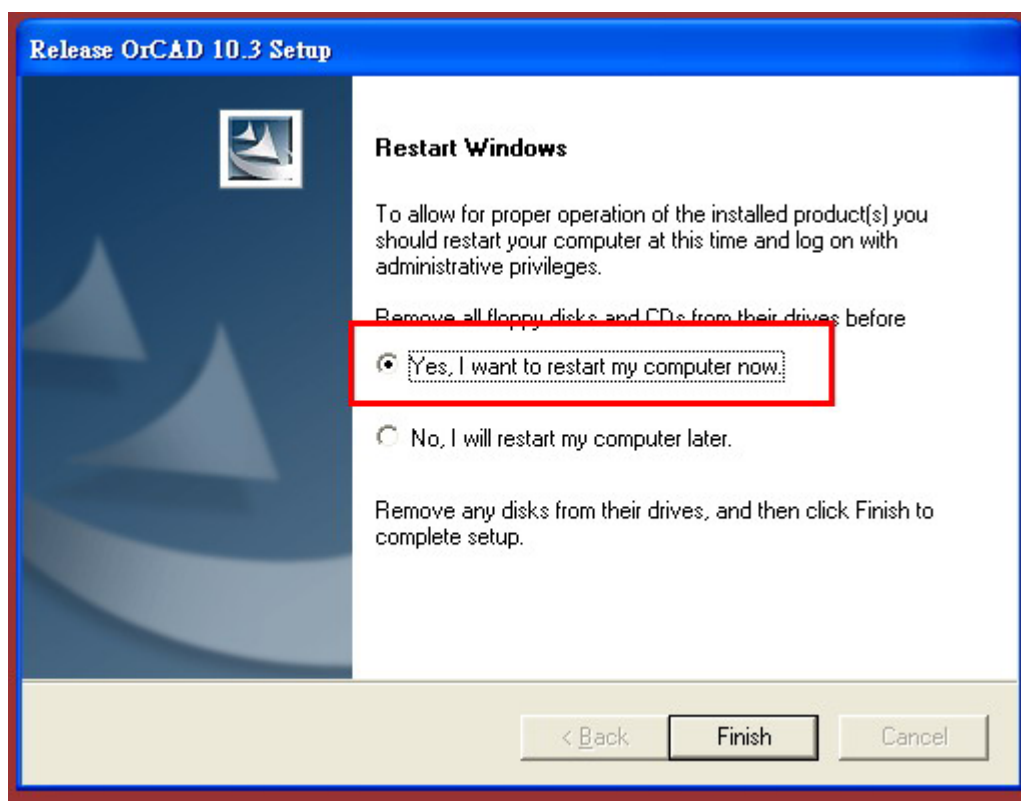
Release OrCAD 10.3 Setup

Restart Windows

To allow for proper operation of the installed product(s) you should restart your computer at this time and log on with administrative privileges.

Remove all floppy disks and CDs from their drives before

Yes, I want to restart my computer now.

No, I will restart my computer later.

Remove any disks from their drives, and then click Finish to complete setup.

< Back Finish Cancel